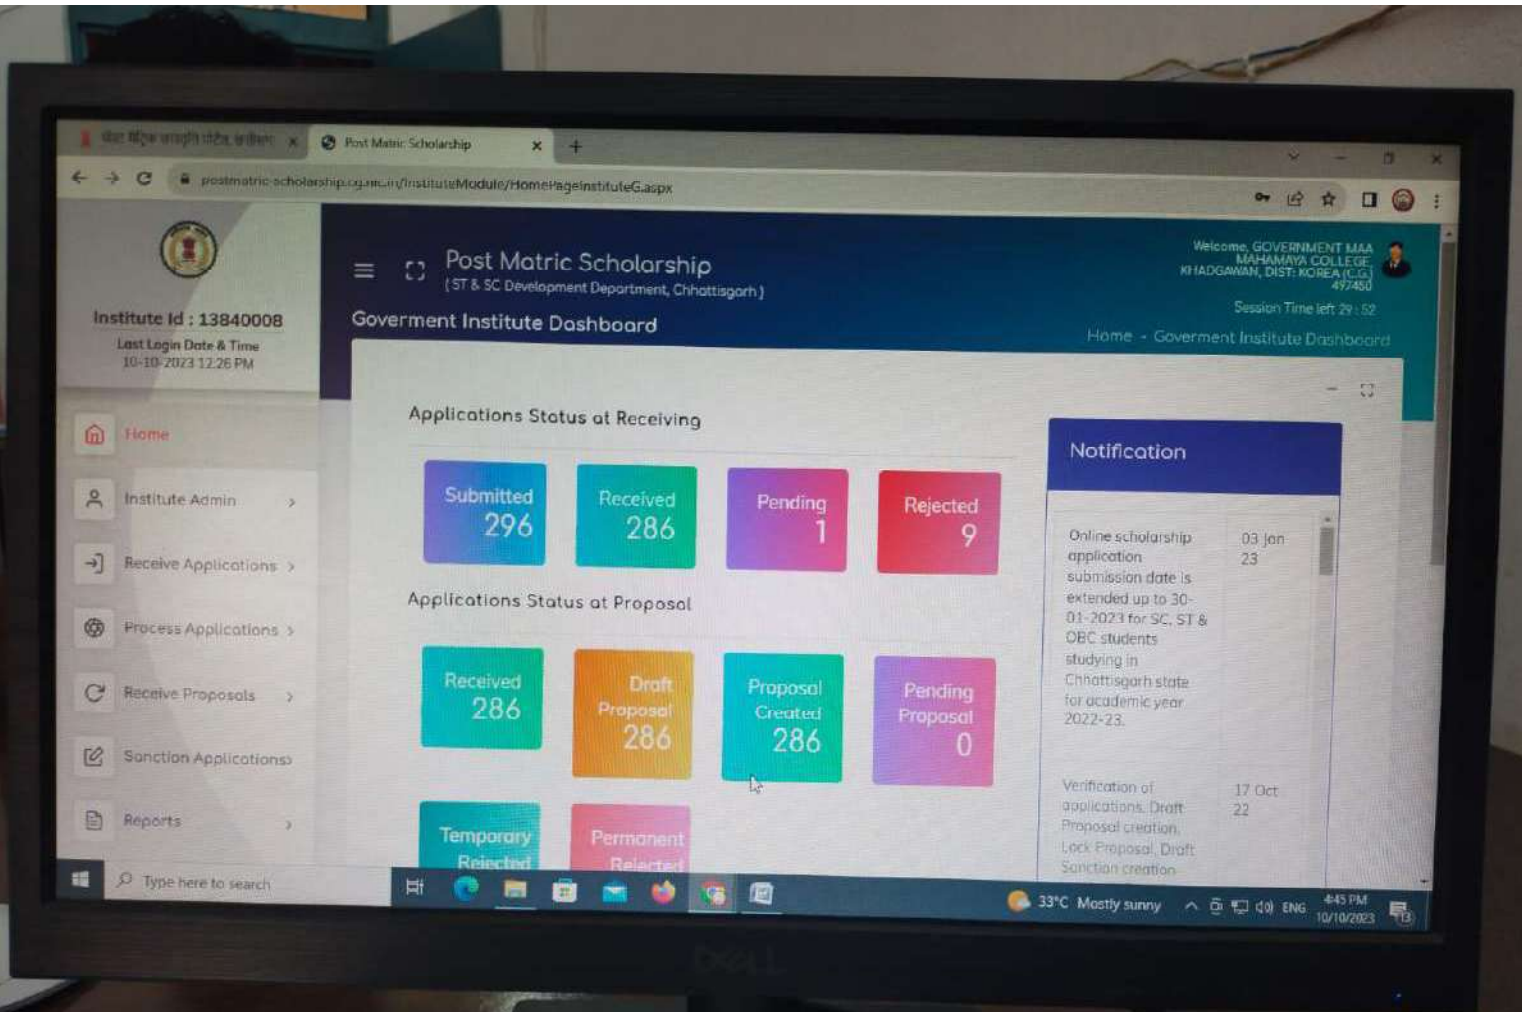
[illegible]

Post Matric Scholarship

postmatric-scholarship.cg.nic.in/InstituteModule/HomePageInstituteG.aspx

Institute Id : 13840008
Last Login Date & Time
10-10-2023 12:26 PM

Home
Institute Admin
Receive Applications
Process Applications
Receive Proposals
Sanction Applications
Reports

Post Matric Scholarship
(ST & SC Development Department, Chhattisgarh)

Welcome, GOVERNMENT MAA MAHAMAYA COLLEGE, KHADGAWAN, DIST: KOREA (C.G.) 497450

Session Time left 29 : 52

Goverment Institute Dashboard

Home - Goverment Institute Dashboard

Applications Status at Receiving

Submitted 296
Received 286
Pending 1
Rejected 9

Applications Status at Proposal

Received 286
Draft Proposal 286
Proposal Created 286
Pending Proposal 0

Temporary Rejected
Permanent Rejected

Notification

Online scholarship application submission date is extended up to 30-01-2023 for SC, ST & OBC students studying in Chhattisgarh state for academic year 2022-23. 03 Jan 23

Verification of applications, Draft Proposal creation, Lock Proposal, Draft Sanction creation 17 Oct 22

Type here to search

33°C Mostly sunny

ENG 4:45 PM 10/10/2023

DELL